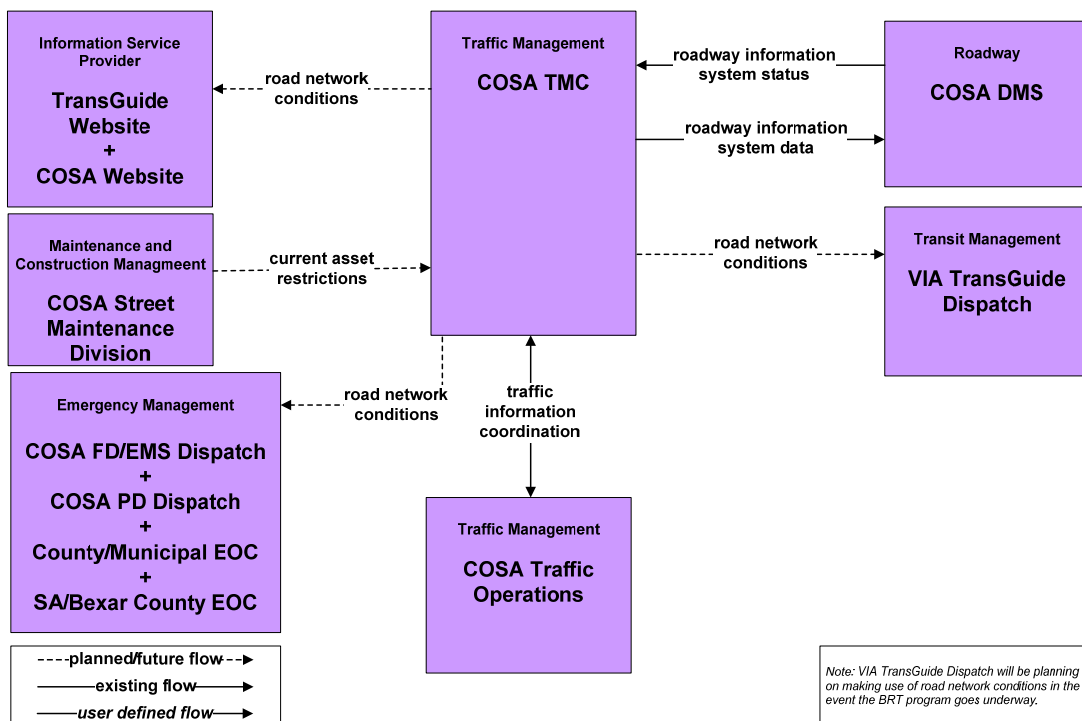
Information Service Provider

TransGuide Website + COSA Website

road network conditions

Traffic Management

COSA TMC

roadway information system status

Roadway

COSA DMS

roadway information system data

Maintenance and Construction Managmeent

COSA Street Maintenance Division

current asset restrictions

road network conditions

Transit Management

VIA TransGuide Dispatch

Emergency Management

COSA FD/EMS Dispatch + COSA PD Dispatch + County/Municipal EOC + SA/Bexar County EOC

road network conditions

traffic information coordination

Traffic Management

COSA Traffic Operations

planned/future flow

existing flow

user defined flow

Note: VIA TransGuide Dispatch will be planning on making use of road network conditions in the event the BRT program goes underway.